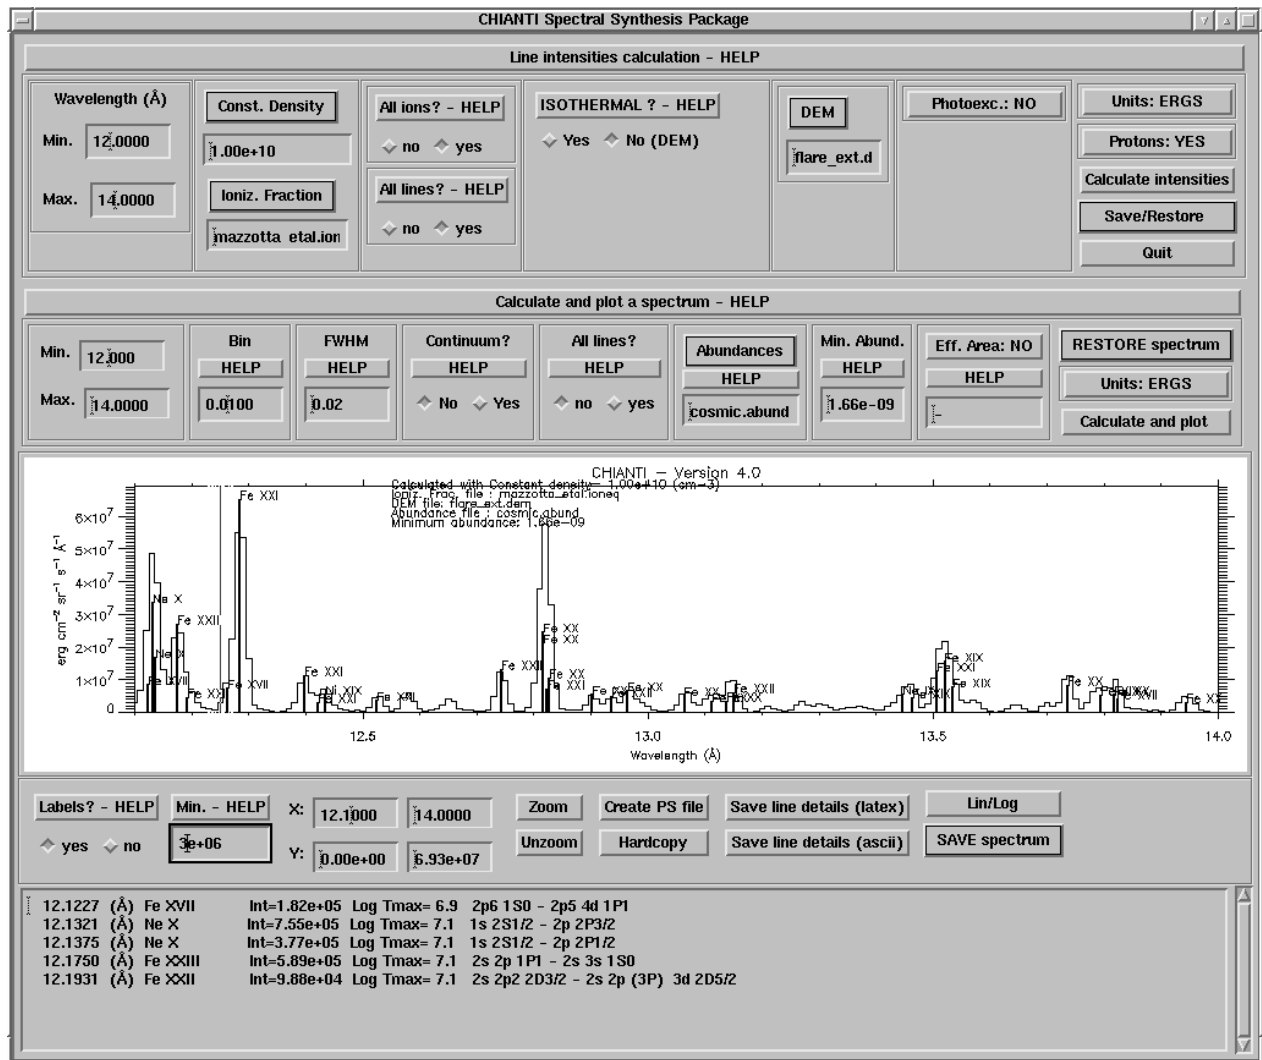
CHIANTI Spectral Synthesis Package

Line intensities calculation - HELP

Wavelength (Å)

Min. 12.0000

Max. 14.0000

Const. Density

1.00e+10

Ioniz. Fraction

mazzotta etal.ion

All ions? - HELP

no yes

All lines? - HELP

no yes

ISOTHERMAL ? - HELP

Yes No (DEM)

DEM

flare_ext.d

Photoexc.: NO

Units: ERGS

Protons: YES

Calculate intensities

Save/Restore

Quit

Calculate and plot a spectrum - HELP

Min. 12.000

Max. 14.0000

Bin

HELP

0.0100

FWHM

HELP

0.02

Continuum?

HELP

No Yes

All lines?

HELP

no yes

Abundances

HELP

cosmic.abund

Min. Abund.

HELP

1.66e-09

Eff. Area: NO

HELP

RESTORE spectrum

Units: ERGS

Calculate and plot

CHIANTI - Version 4.0

Calculated with Constant density: 1.00e+10 (cm-3)
Ioniz. Frac. file : mazzotta_etal.ioneq
DEM file: flare_ext.dem
Abundance file : cosmic.abund
Minimum abundance: 1.66e-09

erg cm$^{-2}$ sr$^{-1}$ s$^{-1}$ Å$^{-1}$

6×10$^7$
5×10$^7$
4×10$^7$
3×10$^7$
2×10$^7$
1×10$^7$
0

Fe XXI
Ne X
Fe XXII
Ne X
Fe XVII
Fe XX
Fe XVII
Fe XXI
Ni XIX
Fe XXI
Fe XXI
Fe XXII
Fe XX
Fe XX
Fe XX
Fe XXI
Fe XX
Fe XX
Fe XXII
Fe XX
Fe XXII
Fe XIX
Fe XXI
Fe XIX
Fe XIX
Fe XX
Fe XXII
Fe XX

12.5
13.0
13.5
14.0

Wavelength (Å)

Labels? - HELP

yes no

Min. - HELP

3e+06

X: 12.1000 14.0000

Y: 0.00e+00 6.93e+07

Zoom

Unzoom

Create PS file

Hardcopy

Save line details (latex)

Save line details (ascii)

Lin/Log

SAVE spectrum

12.1227 (Å) Fe XVII Int=1.82e+05 Log Tmax= 6.9 2p6 1S0 - 2p5 4d 1P1
12.1321 (Å) Ne X Int=7.55e+05 Log Tmax= 7.1 1s 2S1/2 - 2p 2P3/2
12.1375 (Å) Ne X Int=3.77e+05 Log Tmax= 7.1 1s 2S1/2 - 2p 2P1/2
12.1750 (Å) Fe XXIII Int=5.89e+05 Log Tmax= 7.1 2s 2p 1P1 - 2s 3s 1S0
12.1931 (Å) Fe XXII Int=9.88e+04 Log Tmax= 7.1 2s 2p2 2D3/2 - 2s 2p (3P) 3d 2D5/2